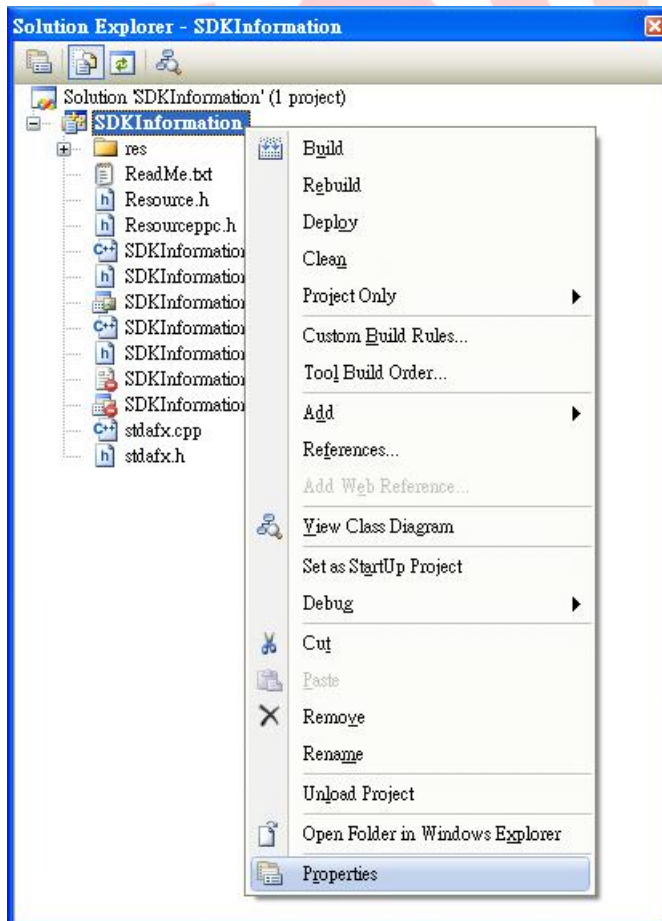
Solution Explorer - SDKInformation

Solution 'SDKInformation' (1 project)
SDKInformation
res
ReadMe.txt
Resource.h
Resourceppc.h
SDKInformation
SDKInformation
SDKInformation
SDKInformation
SDKInformation
SDKInformation
SDKInformation
stdafx.cpp
stdafx.h

Build
Rebuild
Deploy
Clean
Project Only
Custom Build Rules...
Tool Build Order...
Add
References...
Add Web Reference...
View Class Diagram
Set as StartUp Project
Debug
Cut
Paste
Remove
Rename
Unload Project
Open Folder in Windows Explorer
Properties